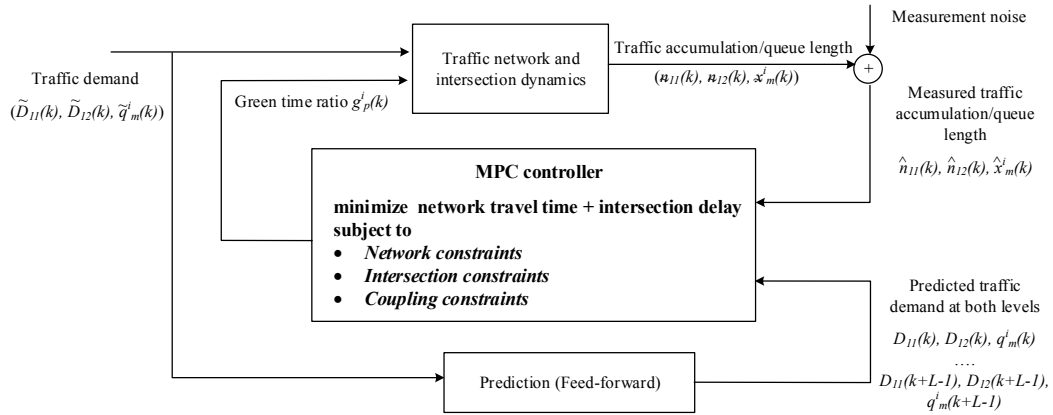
Measurement noise

Traffic network and intersection dynamics

Traffic accumulation/queue length

$(n_{11}(k), n_{12}(k), x^i_m(k))$

+

Traffic demand

$(\widetilde{D}_{11}(k), \widetilde{D}_{12}(k), \widetilde{q}^i_m(k))$

Green time ratio $g^i_p(k)$

Measured traffic accumulation/queue length

$\hat{n}_{11}(k), \hat{n}_{12}(k), \hat{x}^i_m(k)$

MPC controller

minimize network travel time + intersection delay subject to

- Network constraints
- Intersection constraints
- Coupling constraints

Predicted traffic demand at both levels

$D_{11}(k), D_{12}(k), q^i_m(k)$

....

$D_{11}(k+L-1), D_{12}(k+L-1), q^i_m(k+L-1)$

Prediction (Feed-forward)